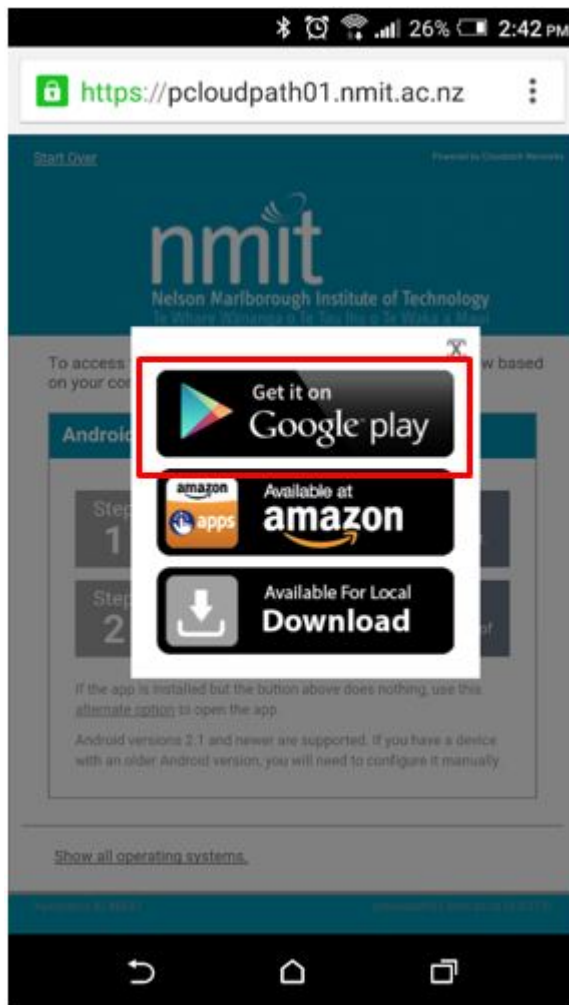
26% 2:42 PM

https://pcloudpath01.nmit.ac.nz

Start Over

Powered by Cloudpath Networks

nmit

Nelson Marlborough Institute of Technology

Te Whare Wānanga o Te Tau Ihu o Te Waka a Māui

To access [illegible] w based on your co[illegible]

Androi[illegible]

Step 1

Step 2

X

Get it on Google play

amazon apps Available at amazon

Available For Local Download

If the app is installed but the button above does nothing, use this alternate option to open the app.

Android versions 2.1 and newer are supported. If you have a device with an older Android version, you will need to configure it manually.

Show all operating systems.

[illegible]

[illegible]